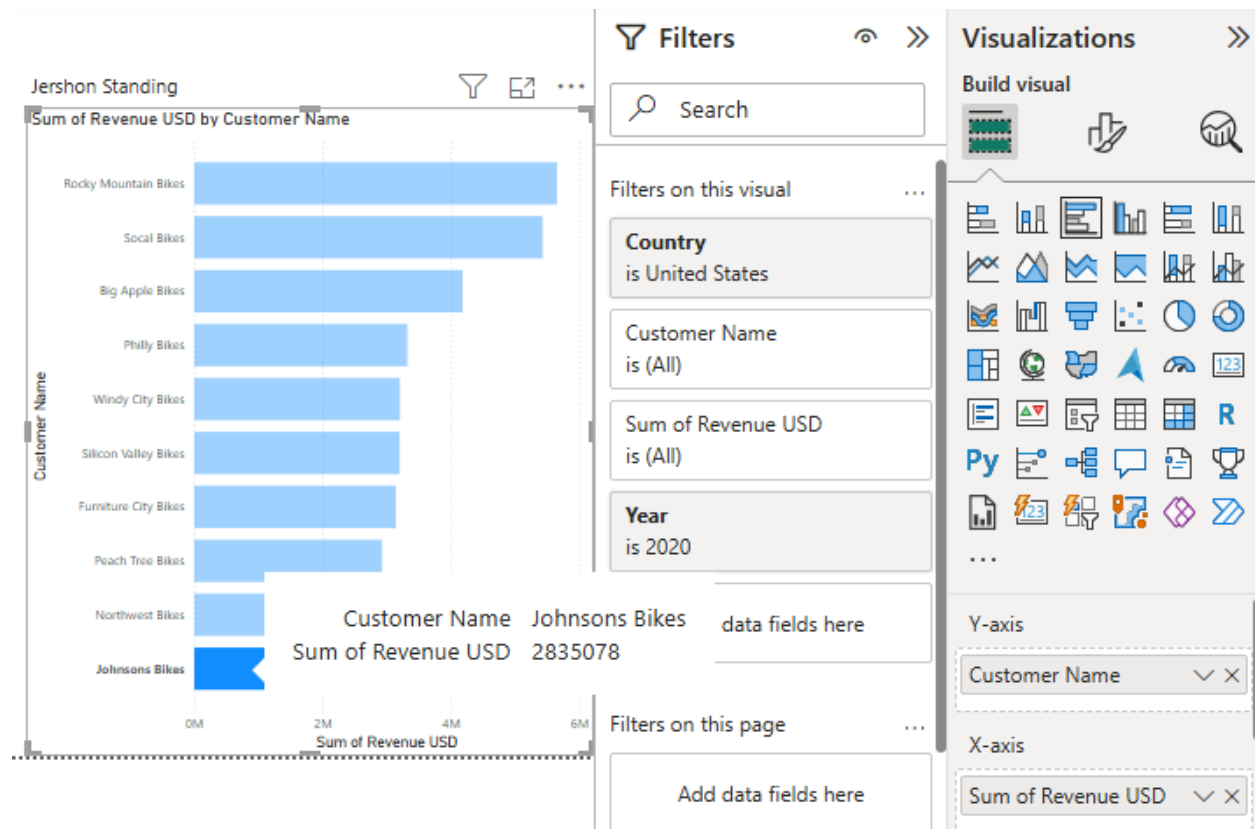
Jershon Standing

Sum of Revenue USD by Customer Name

Rocky Mountain Bikes
Socal Bikes
Big Apple Bikes
Philly Bikes
Windy City Bikes
Silicon Valley Bikes
Furniture City Bikes
Peach Tree Bikes
Northwest Bikes
Johnsons Bikes

Customer Name

0M 2M 4M 6M
Sum of Revenue USD

Customer Name Johnsons Bikes
Sum of Revenue USD 2835078

Filters

Search

Filters on this visual ...

Country
is United States

Customer Name
is (All)

Sum of Revenue USD
is (All)

Year
is 2020

data fields here

Filters on this page ...

Add data fields here

Visualizations

Build visual

R

Py

123

...

Y-axis

Customer Name

X-axis

Sum of Revenue USD